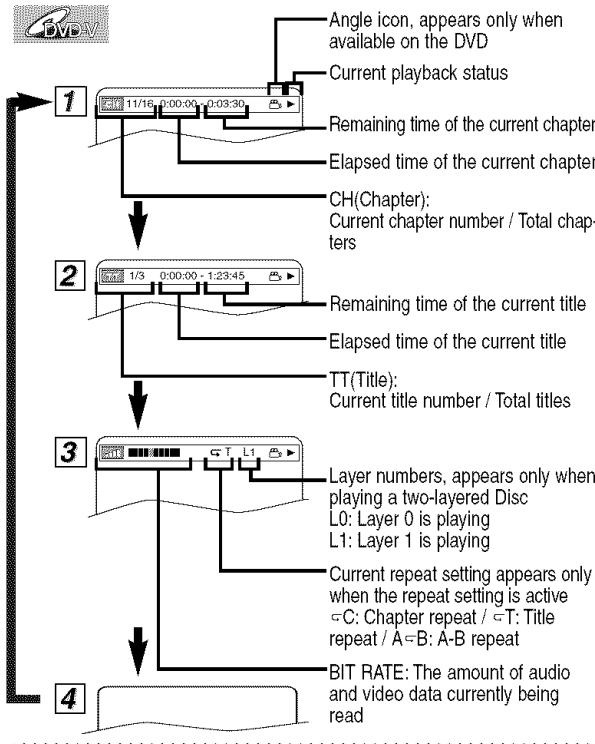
DVD-V

Angle icon, appears only when available on the DVD

Current playback status

1

11/16 0:00:00 - 0:03:30

Remaining time of the current chapter

Elapsed time of the current chapter

CH(Chapter): Current chapter number / Total chapters

2

1/3 0:00:00 - 1:23:45

Remaining time of the current title

Elapsed time of the current title

TT(Title): Current title number / Total titles

3

T L1

Layer numbers, appears only when playing a two-layered Disc
L0: Layer 0 is playing
L1: Layer 1 is playing

Current repeat setting appears only when the repeat setting is active
C: Chapter repeat / T: Title repeat / A-B: A-B repeat

BIT RATE: The amount of audio and video data currently being read

4